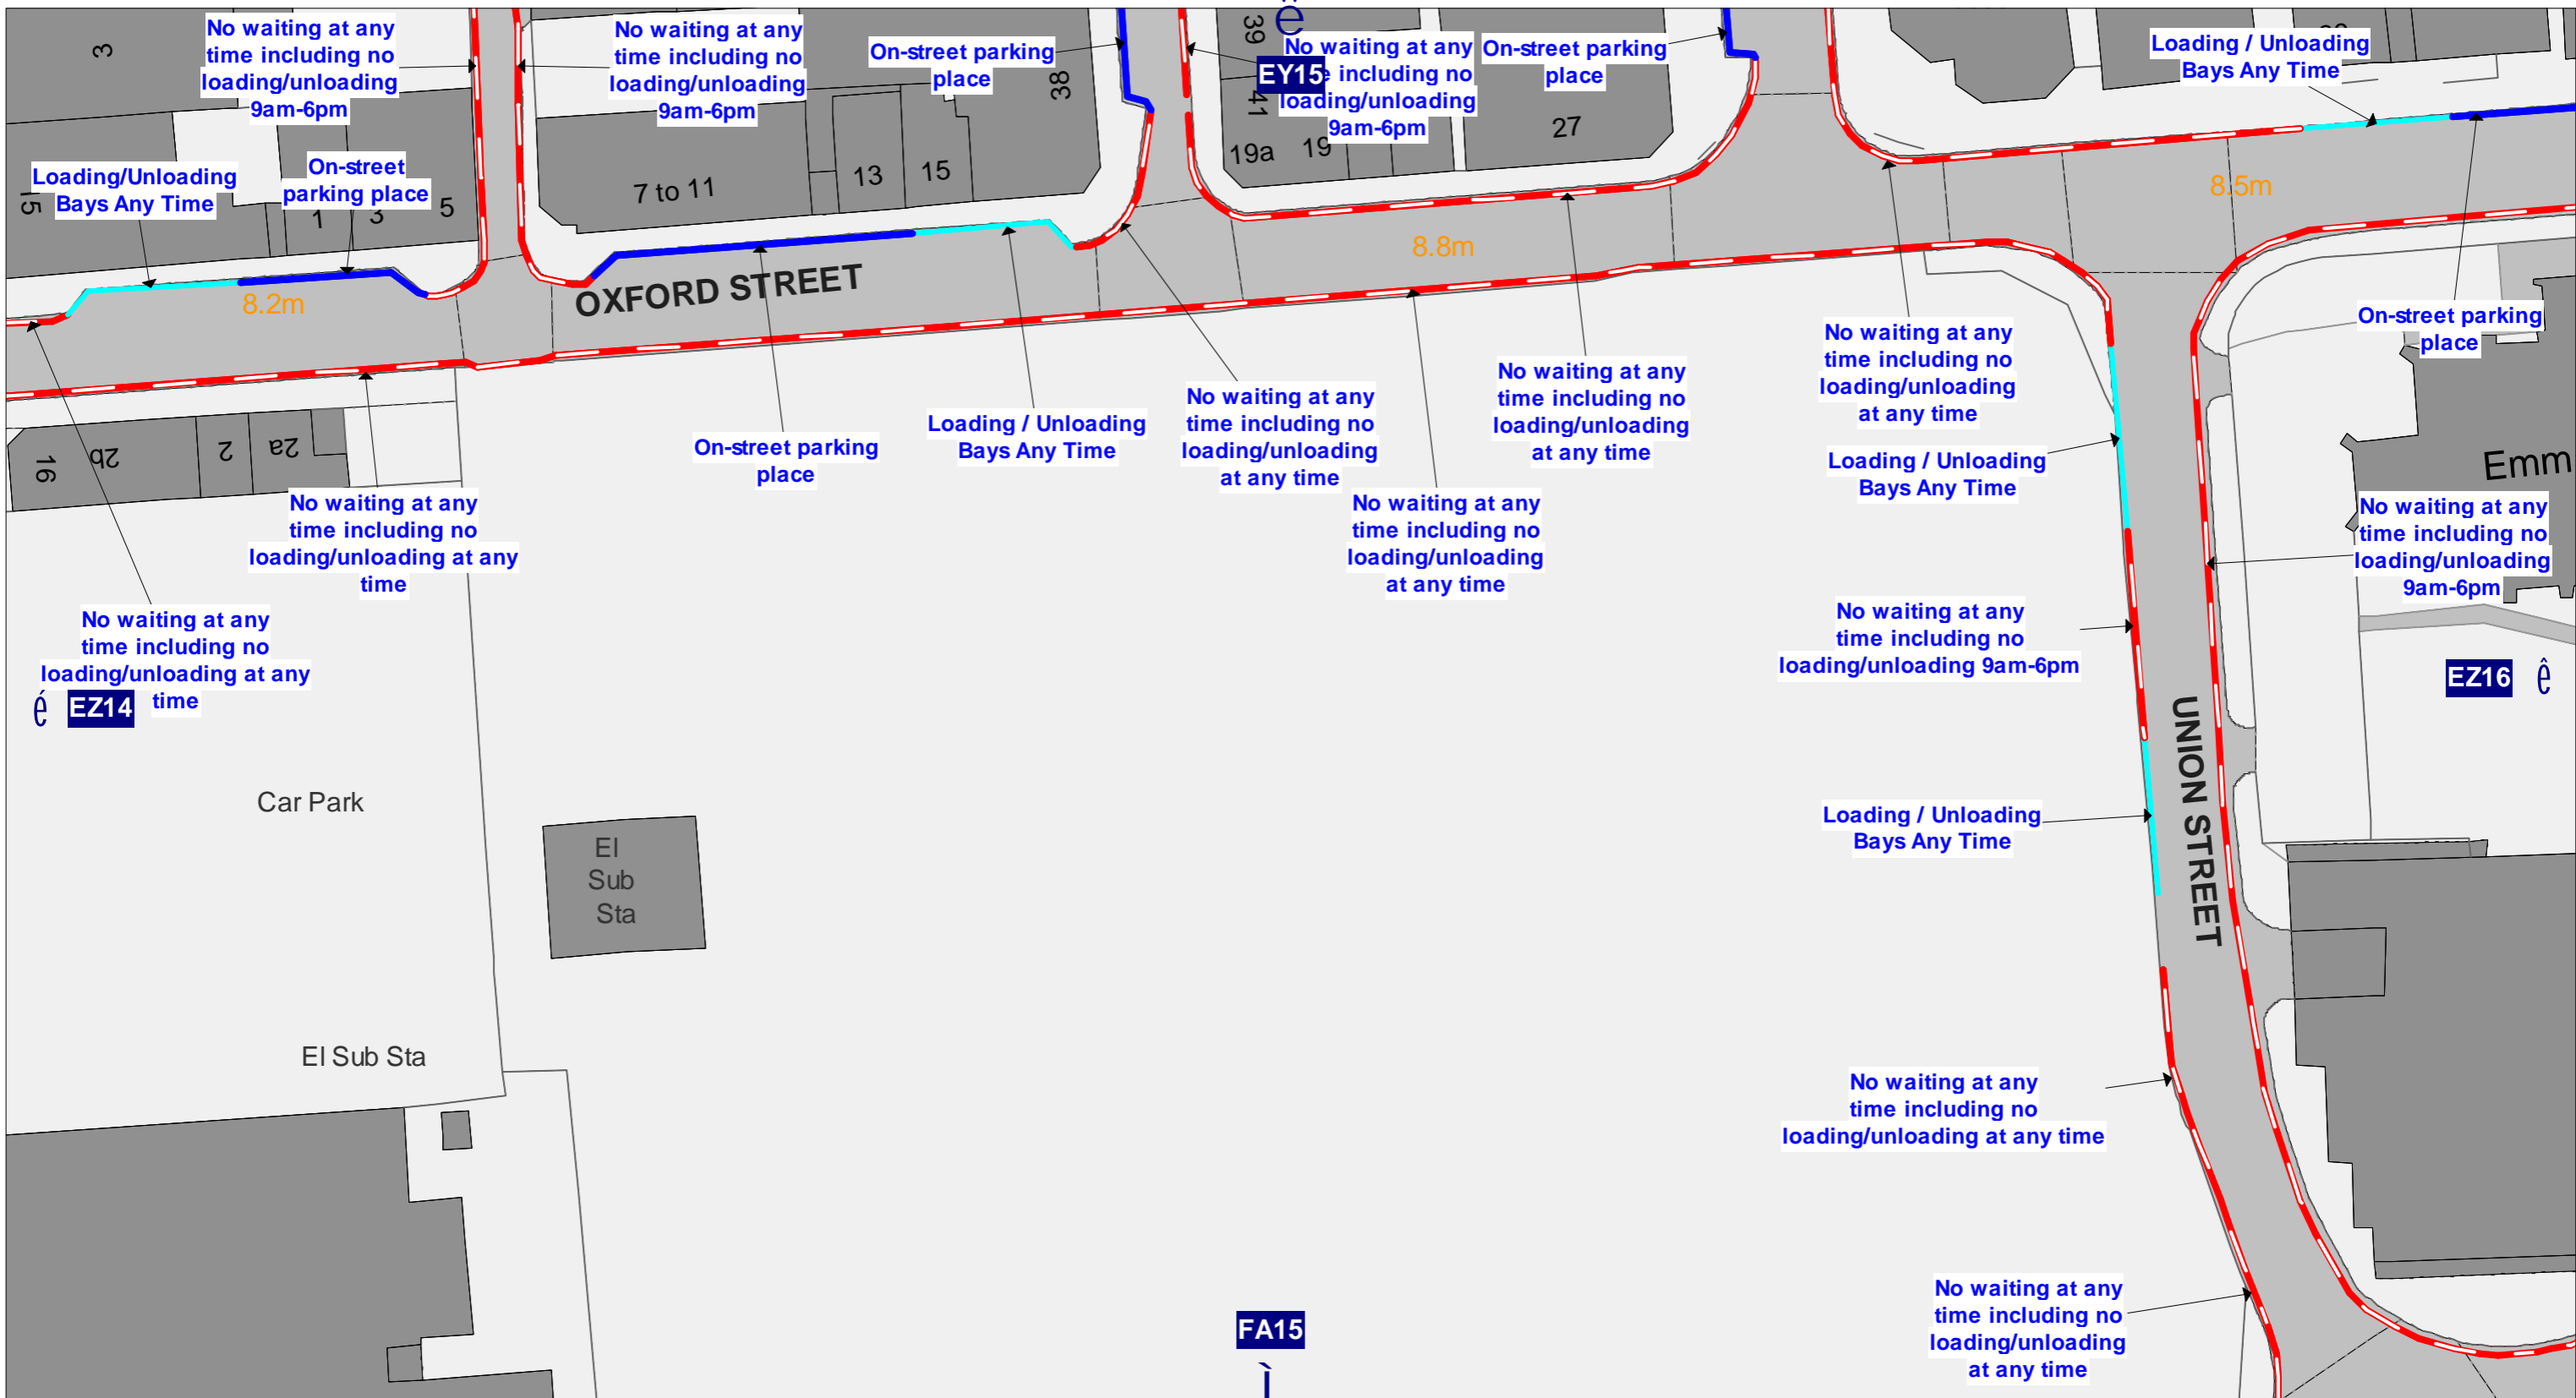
3

No waiting at any time including no loading/unloading 9am-6pm

No waiting at any time including no loading/unloading 9am-6pm

On-street parking place

38

39

No waiting at any time including no loading/unloading 9am-6pm

EY15

41

On-street parking place

Loading / Unloading Bays Any Time

Loading/Unloading Bays Any Time

15

On-street parking place

1

3

5

7 to 11

13

15

19a

19

27

8.2m

OXFORD STREET

8.8m

8.5m

16

2b

2

2a

On-street parking place

Loading / Unloading Bays Any Time

No waiting at any time including no loading/unloading at any time

No waiting at any time including no loading/unloading at any time

No waiting at any time including no loading/unloading at any time

Loading / Unloading Bays Any Time

On-street parking place

Emm

No waiting at any time including no loading/unloading 9am-6pm

No waiting at any time including no loading/unloading at any time

No waiting at any time including no loading/unloading at any time

No waiting at any time including no loading/unloading at any time

No waiting at any time including no loading/unloading 9am-6pm

é EZ14

EZ16 ê

Car Park

El Sub Sta

Loading / Unloading Bays Any Time

UNION STREET

El Sub Sta

No waiting at any time including no loading/unloading at any time

No waiting at any time including no loading/unloading at any time

FA15

ì